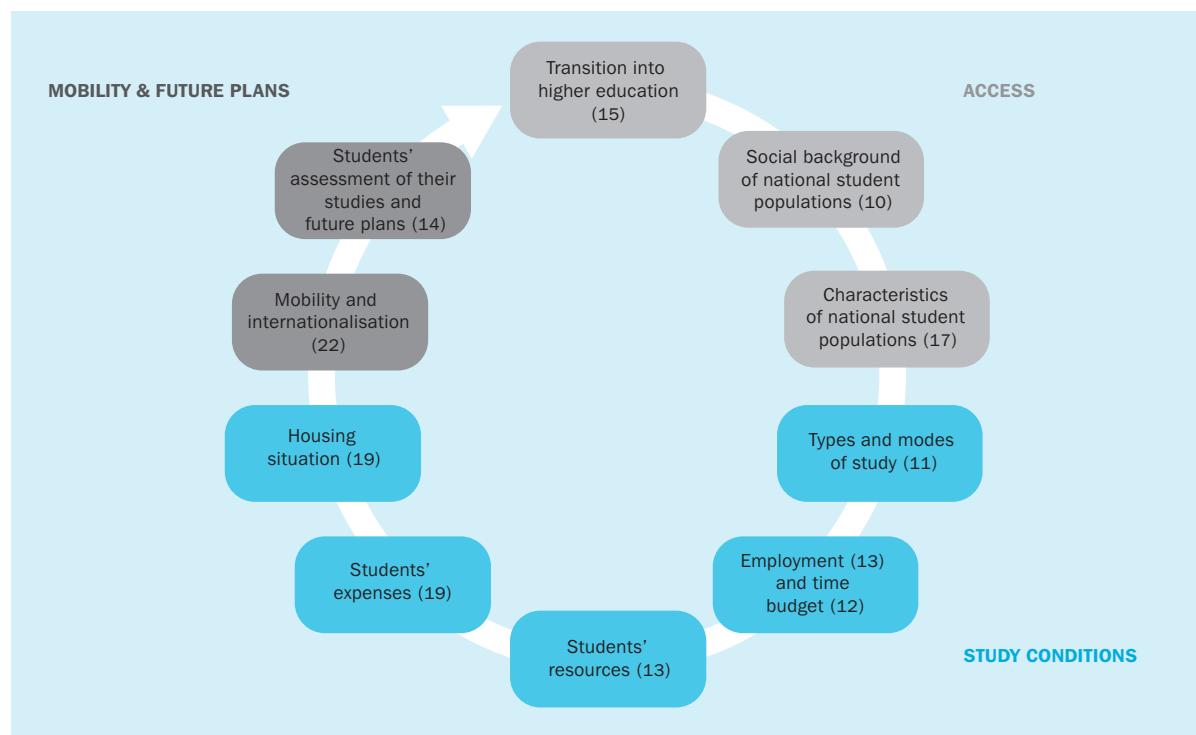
MOBILITY & FUTURE PLANS

Transition into higher education (15)

ACCESS

Social background of national student populations (10)

Characteristics of national student populations (17)

Types and modes of study (11)

Employment (13) and time budget (12)

STUDY CONDITIONS

Students' resources (13)

Students' expenses (19)

Housing situation (19)

Mobility and internationalisation (22)

Students' assessment of their studies and future plans (14)